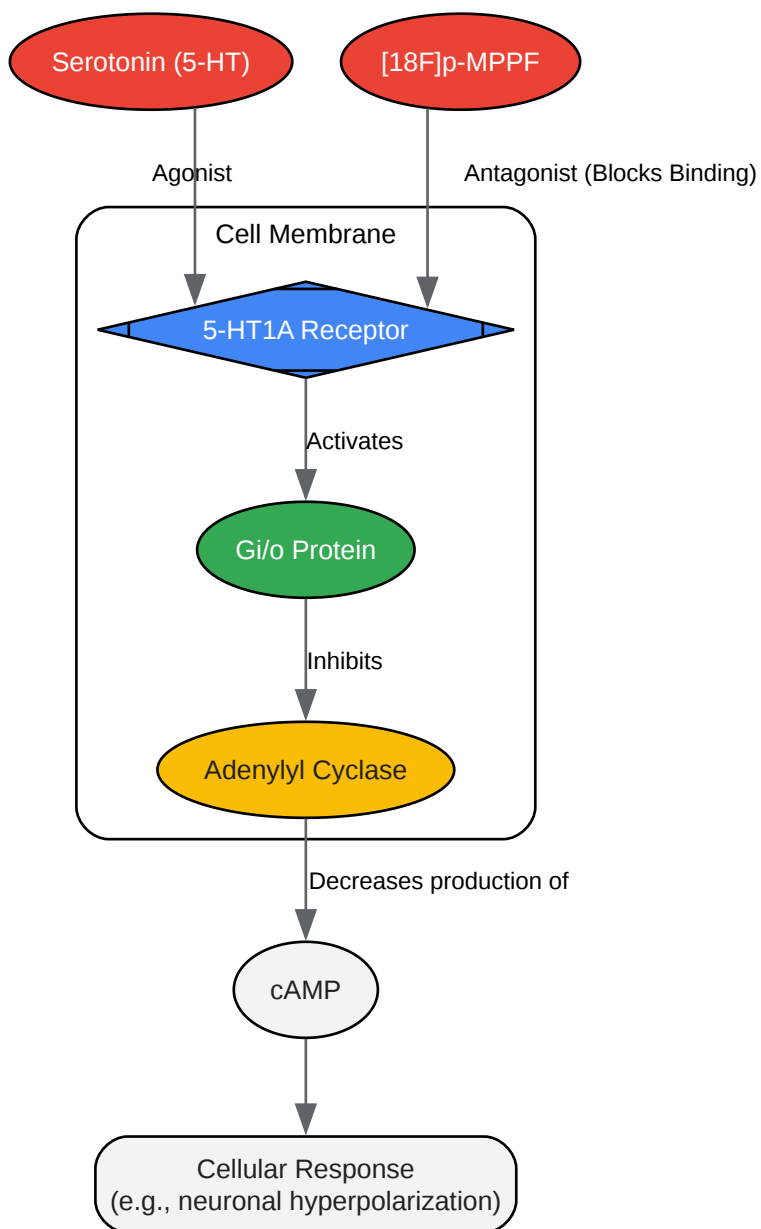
Serotonin (5-HT)

[18F]p-MPPF

Agonist

Antagonist (Blocks Binding)

Cell Membrane

5-HT1A Receptor

Activates

Gi/o Protein

Inhibits

Adenylyl Cyclase

Decreases production of

cAMP

Cellular Response
(e.g., neuronal hyperpolarization)